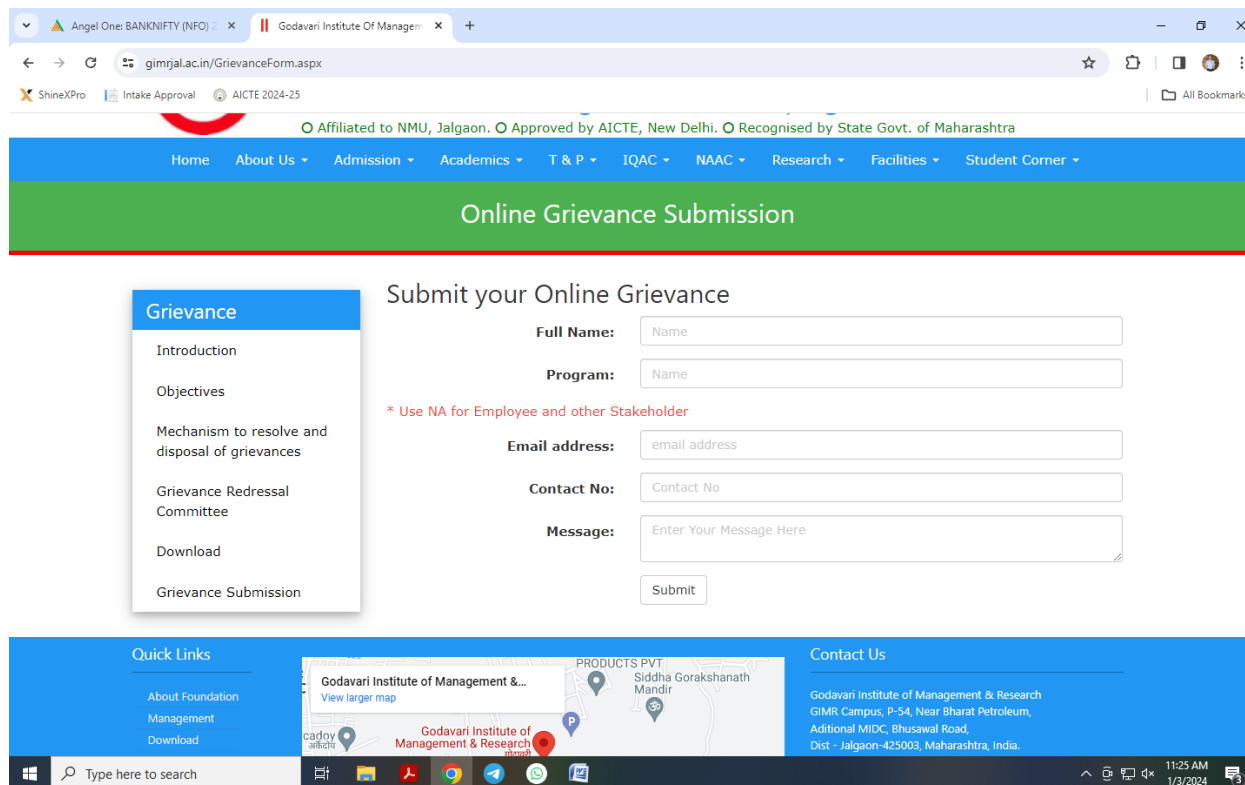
Angel One: BANKNIFTY (NFO) 2 ×
Godavari Institute Of Managem ×
+

gimrjal.ac.in/GrievanceForm.aspx

ShineXPro
Intake Approval
AICTE 2024-25
All Bookmarks

O Affiliated to NMU, Jalgaon. O Approved by AICTE, New Delhi. O Recognised by State Govt. of Maharashtra

Home About Us Admission Academics T & P IQAC NAAC Research Facilities Student Corner

Online Grievance Submission

Grievance
Introduction
Objectives
Mechanism to resolve and disposal of grievances
Grievance Redressal Committee
Download
Grievance Submission

Submit your Online Grievance

Full Name: Name
Program: Name
* Use NA for Employee and other Stakeholder
Email address: email address
Contact No: Contact No
Message: Enter Your Message Here
Submit

Quick Links
About Foundation
Management
Download

PRODUCTS PVT
Siddha Gorakshanath Mandir
Godavari Institute of Management &...
View larger map
Godavari Institute of Management & Research
cadoy

Contact Us
Godavari Institute of Management & Research
GIMR Campus, P-54, Near Bharat Petroleum,
Aditional MIDC, Bhusawal Road,
Dist - Jalgaon-425003, Maharashtra, India.

Type here to search
11:25 AM
1/3/2024